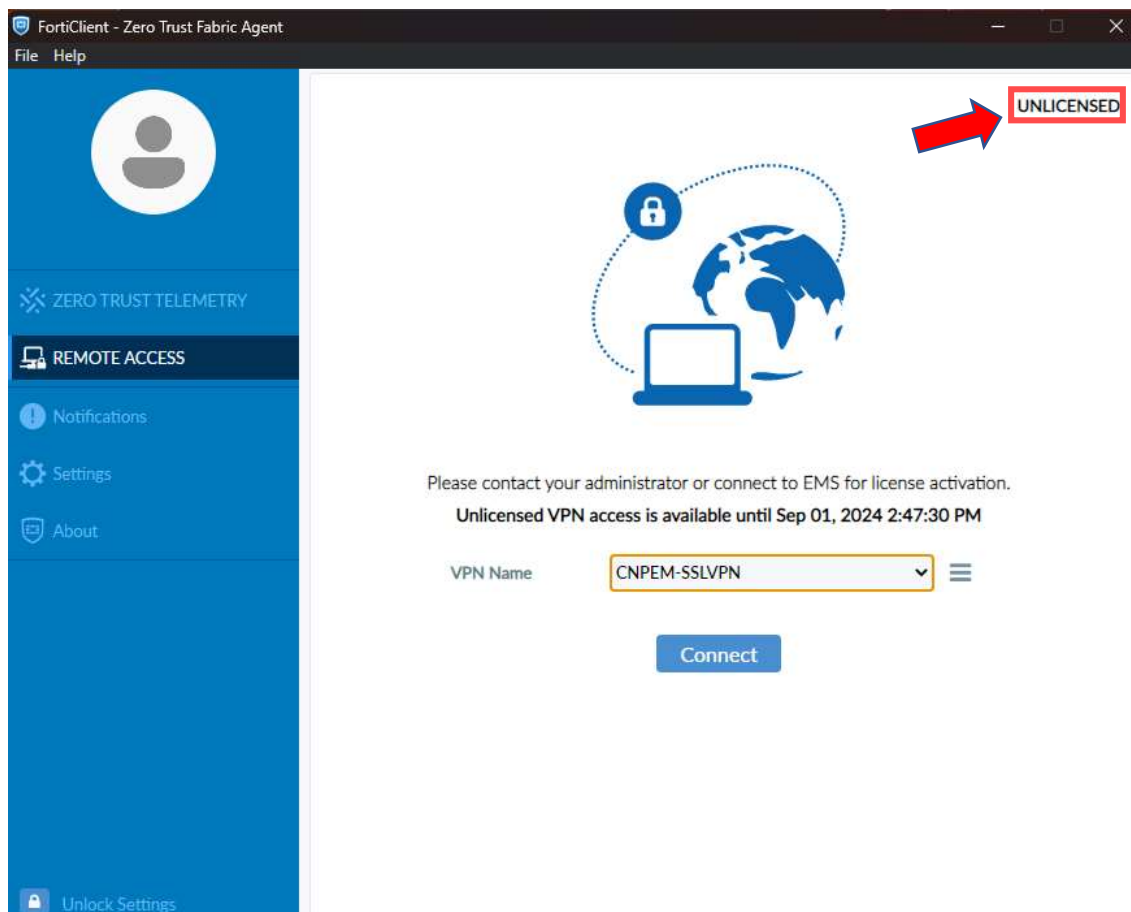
FortiClient - Zero Trust Fabric Agent

File Help

UNLICENSED

ZERO TRUST TELEMETRY

REMOTE ACCESS

Notifications

Settings

About

Please contact your administrator or connect to EMS for license activation.

Unlicensed VPN access is available until Sep 01, 2024 2:47:30 PM

VPN Name

CNPEM-SSLVPN

Connect

Unlock Settings